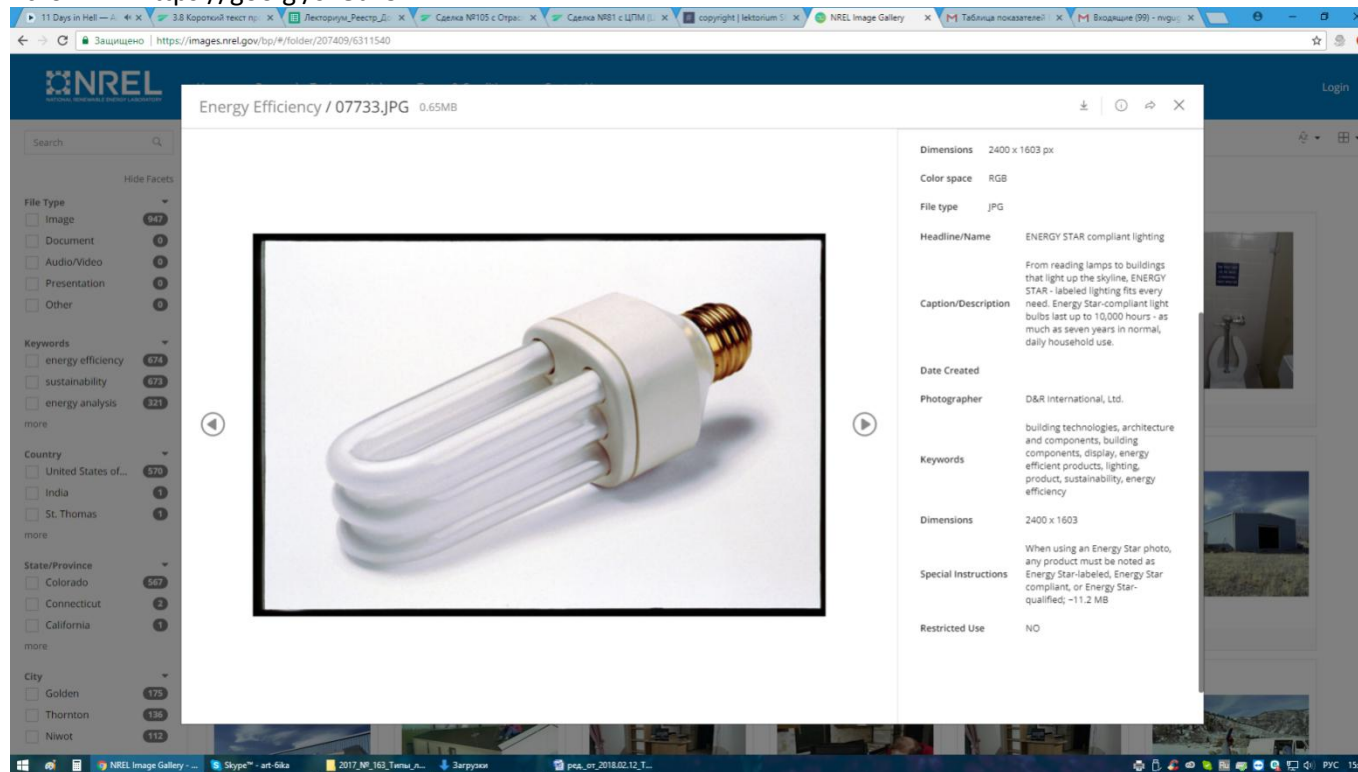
11 Days in Hell — | 3.8 Короткий текст пр | Лекториум_Реестр_Д | Сделка №105 с Отрас | Сделка №81 с ЦПМ | copyright | lektorium | NREL Image Gallery | Таблица показателей | Входящие (99) - nvgu

Защищено | https://images.nrel.gov/bp/#/folder/207409/6311540

NREL
NATIONAL RENEWABLE ENERGY LABORATORY

Login

Search

Hide Facets

File Type
Image 947
Document 0
Audio/Video 0
Presentation 0
Other 0

Keywords
energy efficiency 674
sustainability 673
energy analysis 321
more

Country
United States of... 570
India 1
St. Thomas 1
more

State/Province
Colorado 567
Connecticut 2
California 1
more

City
Golden 175
Thornton 136
Niwot 112

Energy Efficiency / 07733.JPG 0.65MB

| | |
|---|---|
| Dimensions | 2400 x 1603 px |
| Color space | RGB |
| File type | JPG |
| Headline/Name | ENERGY STAR compliant lighting |
| Caption/Description | From reading lamps to buildings that light up the skyline, ENERGY STAR - labeled lighting fits every need. Energy Star-compliant light bulbs last up to 10,000 hours - as much as seven years in normal, daily household use. |
| Date Created | |
| Photographer | D&R International, Ltd. |
| Keywords | building technologies, architecture and components, building components, display, energy efficient products, lighting, product, sustainability, energy efficiency |
| Dimensions | 2400 x 1603 |
| Special Instructions | When using an Energy Star photo, any product must be noted as Energy Star-labeled, Energy Star compliant, or Energy Star-qualified; ~11.2 MB |
| Restricted Use | NO |

NREL Image Gallery - ... | Skype™ - art-6ika | 2017_№_163_Типы_л... | Загрузки | ред_от_2018.02.12_Т... | РУС 15